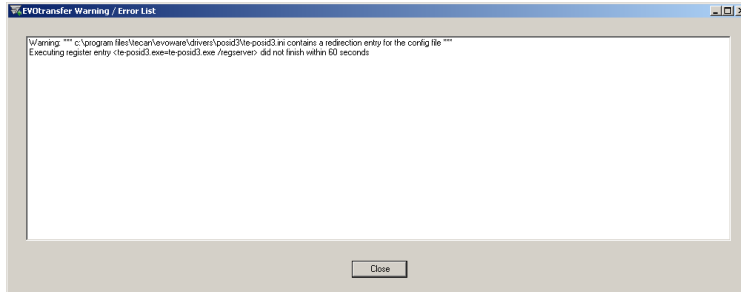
EVOtransfer Warning / Error List

Warning: *** c:\program files\tecan\evoware\drivers\posid3\te-posid3.ini contains a redirection entry for the config file ***
Executing register entry <te-posid3.exe=te-posid3.exe /regserver> did not finish within 60 seconds

Close